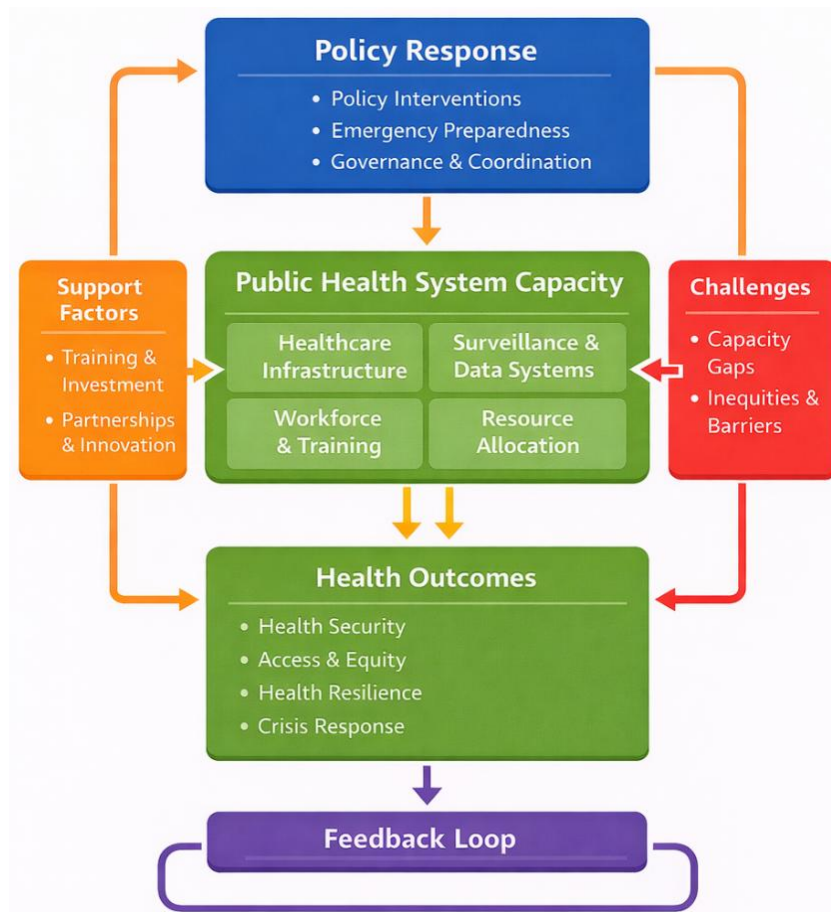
Policy Response

• Policy Interventions
• Emergency Preparedness
• Governance & Coordination

Support Factors

• Training & Investment
• Partnerships & Innovation

Public Health System Capacity

Healthcare Infrastructure

Surveillance & Data Systems

Workforce & Training

Resource Allocation

Challenges

• Capacity Gaps
• Inequities & Barriers

Health Outcomes

• Health Security
• Access & Equity
• Health Resilience
• Crisis Response

Feedback Loop